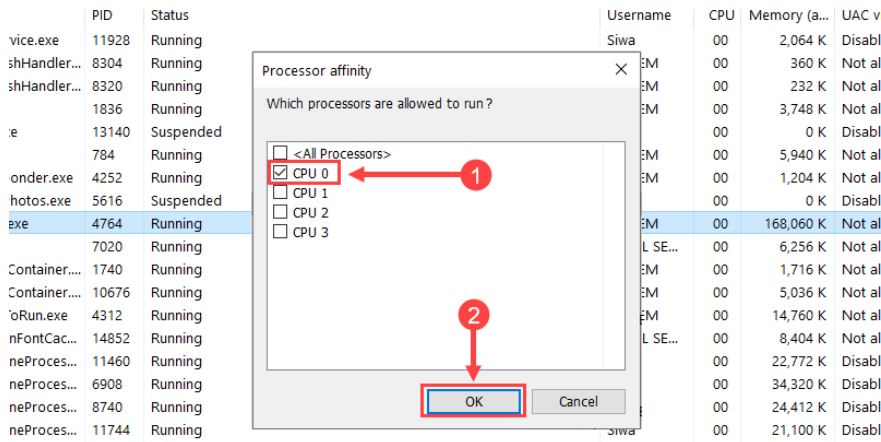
| | PID | Status | Username | CPU | Memory (a... | UAC v |
|---|---|---|---|---|---|---|
| vice.exe | 11928 | Running | Siwa | 00 | 2,064 K | Disabl |
| shHandler... | 8304 | Running | EM | 00 | 360 K | Not al |
| shHandler... | 8320 | Running | EM | 00 | 232 K | Not al |
| | 1836 | Running | EM | 00 | 3,748 K | Not al |
| e | 13140 | Suspended | | 00 | 0 K | Disabl |
| | 784 | Running | EM | 00 | 5,940 K | Not al |
| onder.exe | 4252 | Running | EM | 00 | 1,204 K | Not al |
| hotos.exe | 5616 | Suspended | | 00 | 0 K | Disabl |
| exe | 4764 | Running | EM | 00 | 168,060 K | Not al |
| | 7020 | Running | L SE... | 00 | 6,256 K | Not al |
| Container... | 1740 | Running | EM | 00 | 1,716 K | Not al |
| Container... | 10676 | Running | EM | 00 | 5,036 K | Not al |
| oRun.exe | 4312 | Running | EM | 00 | 14,760 K | Not al |
| nFontCac... | 14852 | Running | L SE... | 00 | 8,404 K | Not al |
| neProces... | 11460 | Running | | 00 | 22,772 K | Disabl |
| neProces... | 6908 | Running | | 00 | 34,320 K | Disabl |
| neProces... | 8740 | Running | | 00 | 24,412 K | Disabl |
| neProces... | 11744 | Running | Siwa | 00 | 21,100 K | Disabl |

Processor affinity

Which processors are allowed to run?

<All Processors>
CPU 0
CPU 1
CPU 2
CPU 3

1
2

OK
Cancel